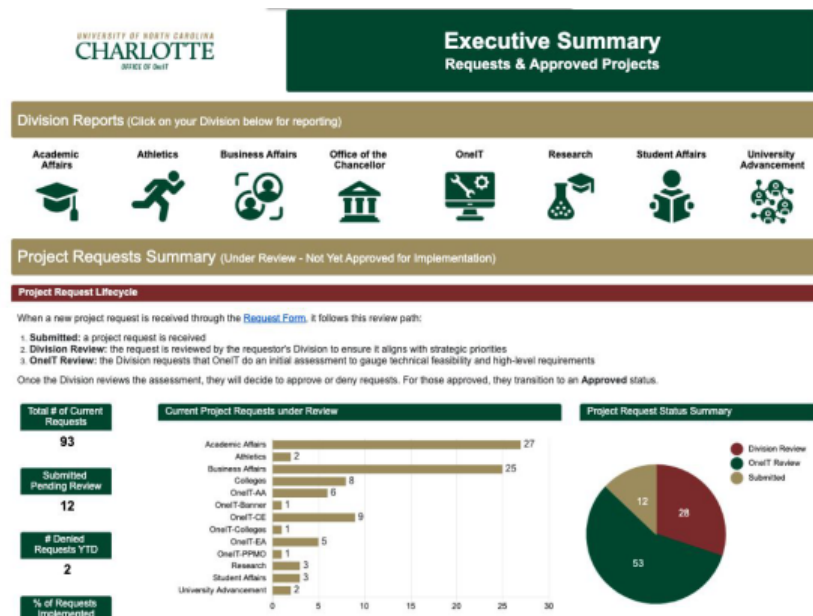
UNIVERSITY OF NORTH CAROLINA
CHARLOTTE
OFFICE OF OneIT

Executive Summary
Requests & Approved Projects

Division Reports (Click on your Division below for reporting)

Academic Affairs
Athletics
Business Affairs
Office of the Chancellor
OneIT
Research
Student Affairs
University Advancement

Project Requests Summary (Under Review - Not Yet Approved for Implementation)

Project Request Lifecycle

When a new project request is received through the Request Form, it follows this review path:

1. Submitted: a project request is received
2. Division Review: the request is reviewed by the requestor's Division to ensure it aligns with strategic priorities
3. OneIT Review: the Division requests that OneIT do an initial assessment to gauge technical feasibility and high-level requirements

Once the Division reviews the assessment, they will decide to approve or deny requests. For those approved, they transition to an Approved status.

Total # of Current Requests
93

Submitted Pending Review
12

# Denied Requests YTD
2

% of Requests Implemented

Current Project Requests under Review

| Division | Count |
|---|---|
| Academic Affairs | 27 |
| Athletics | 2 |
| Business Affairs | 25 |
| Colleges | 8 |
| OneIT-AA | 6 |
| OneIT-Banner | 1 |
| OneIT-CE | 9 |
| OneIT-Colleges | 1 |
| OneIT-EA | 5 |
| OneIT-PPMO | 1 |
| Research | 3 |
| Student Affairs | 3 |
| University Advancement | 2 |

0 5 10 15 20 25 30

Project Request Status Summary

Division Review
OneIT Review
Submitted

12
28
53